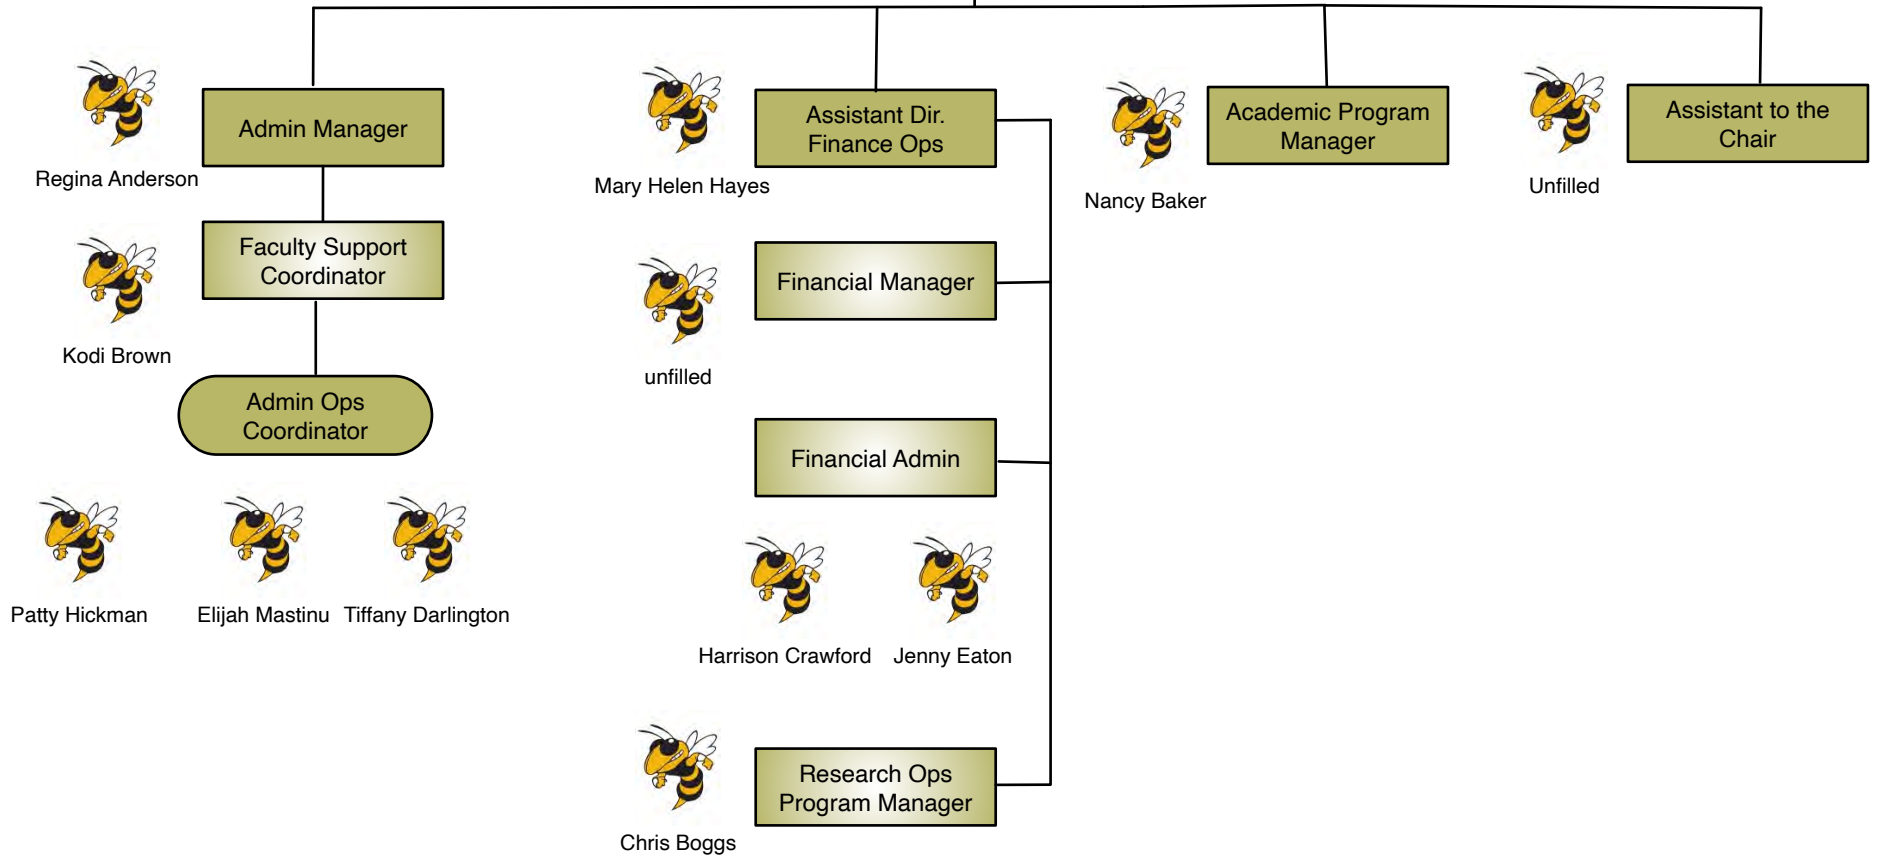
Admin Manager

Regina Anderson

Faculty Support Coordinator

Kodi Brown

Admin Ops Coordinator

Patty Hickman

Elijah Mastinu

Tiffany Darlington

Mary Helen Hayes

Assistant Dir. Finance Ops

Financial Manager

unfilled

Financial Admin

Harrison Crawford

Jenny Eaton

Research Ops Program Manager

Chris Boggs

Nancy Baker

Academic Program Manager

Unfilled

Assistant to the Chair